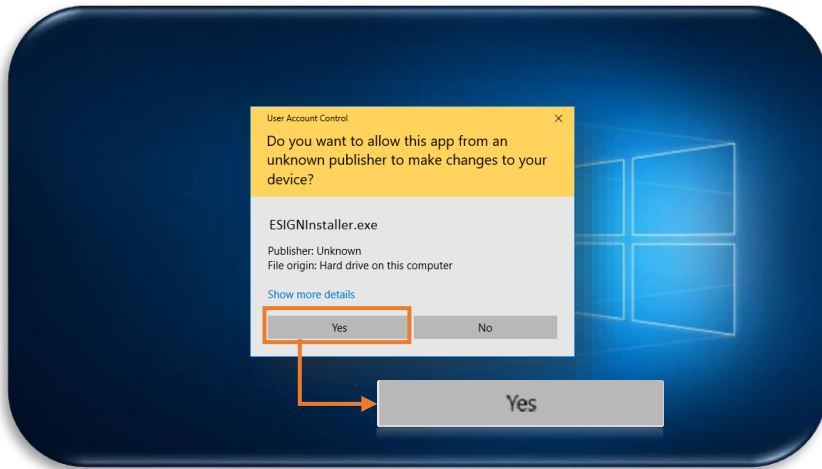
User Account Control

×

Do you want to allow this app from an unknown publisher to make changes to your device?

ESIGNInstaller.exe

Publisher: Unknown
File origin: Hard drive on this computer

Show more details

Yes

No

Yes